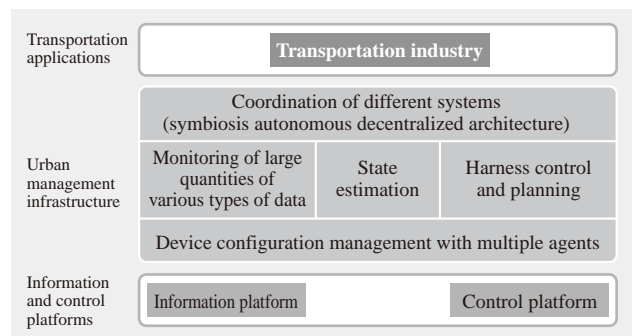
Transportation applications

Transportation industry

Urban management infrastructure

Coordination of different systems (symbiosis autonomous decentralized architecture)

Monitoring of large quantities of various types of data

State estimation

Harness control and planning

Device configuration management with multiple agents

Information and control platforms

Information platform

Control platform